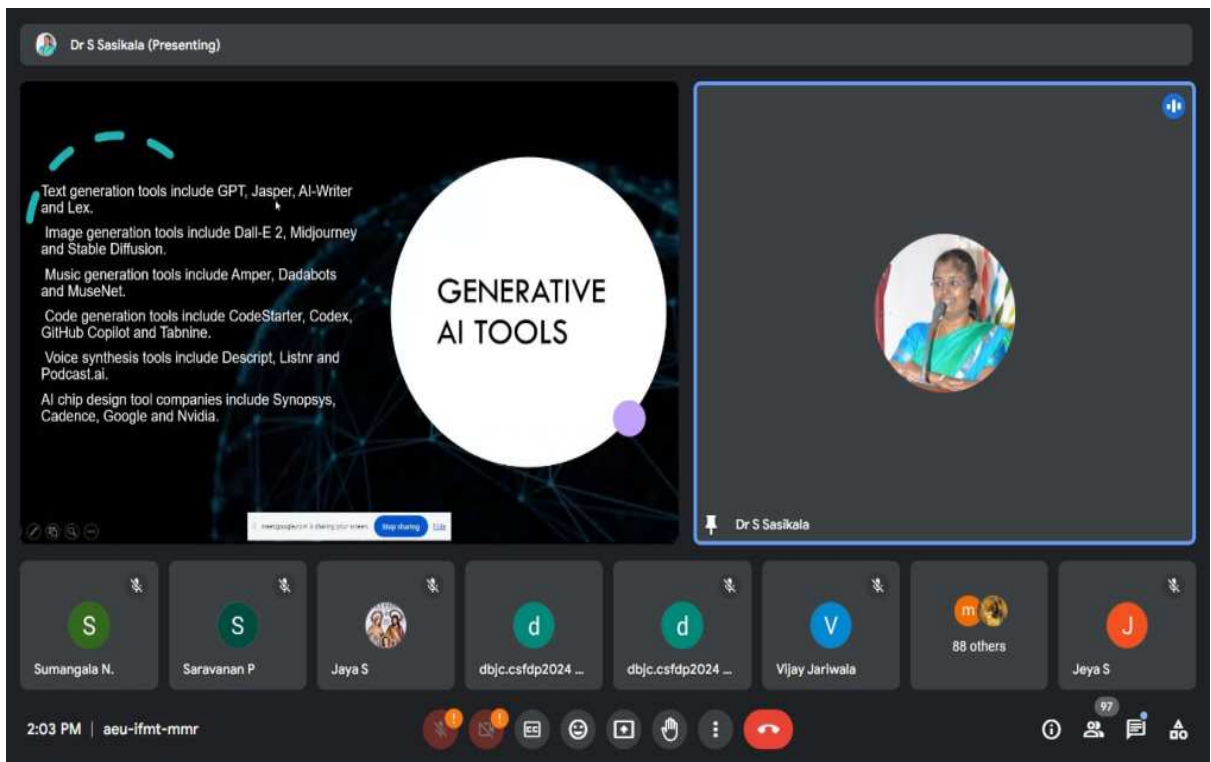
Dr S Sasikala (Presenting)

Text generation tools include GPT, Jasper, AI-Writer and Lex.

Image generation tools include Dall-E 2, Midjourney and Stable Diffusion.

Music generation tools include Amper, Dadabots and MuseNet.

Code generation tools include CodeStarter, Codex, GitHub Copilot and Tabnine.

Voice synthesis tools include Descript, Listnr and Podcast.ai.

AI chip design tool companies include Synopsys, Cadence, Google and Nvidia.

GENERATIVE AI TOOLS

meet.google.com is sharing your screen. Stop sharing Hide

Dr S Sasikala

S
Sumangala N.

S
Saravanan P

Jaya S

d
dbjc.csfdp2024 ...

d
dbjc.csfdp2024 ...

V
Vijay Jariwala

m
88 others

J
Jeya S

2:03 PM | aeu-ifmt-mmr

97